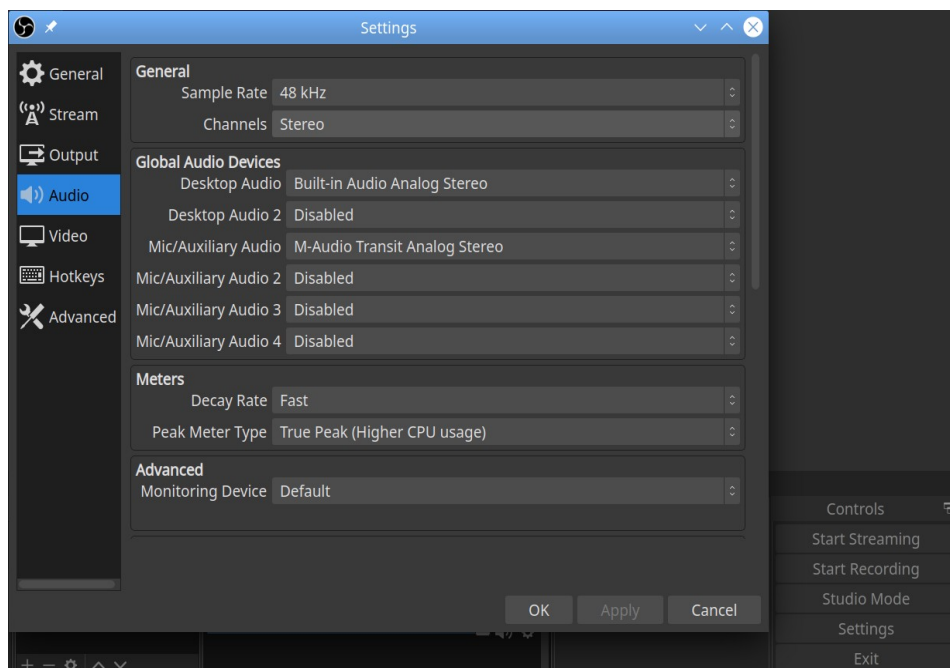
Settings

General
Stream
Output
Audio
Video
Hotkeys
Advanced

General
Sample Rate 48 kHz
Channels Stereo

Global Audio Devices
Desktop Audio Built-in Audio Analog Stereo
Desktop Audio 2 Disabled
Mic/Auxiliary Audio M-Audio Transit Analog Stereo
Mic/Auxiliary Audio 2 Disabled
Mic/Auxiliary Audio 3 Disabled
Mic/Auxiliary Audio 4 Disabled

Meters
Decay Rate Fast
Peak Meter Type True Peak (Higher CPU usage)

Advanced
Monitoring Device Default

OK Apply Cancel

Controls
Start Streaming
Start Recording
Studio Mode
Settings
Exit